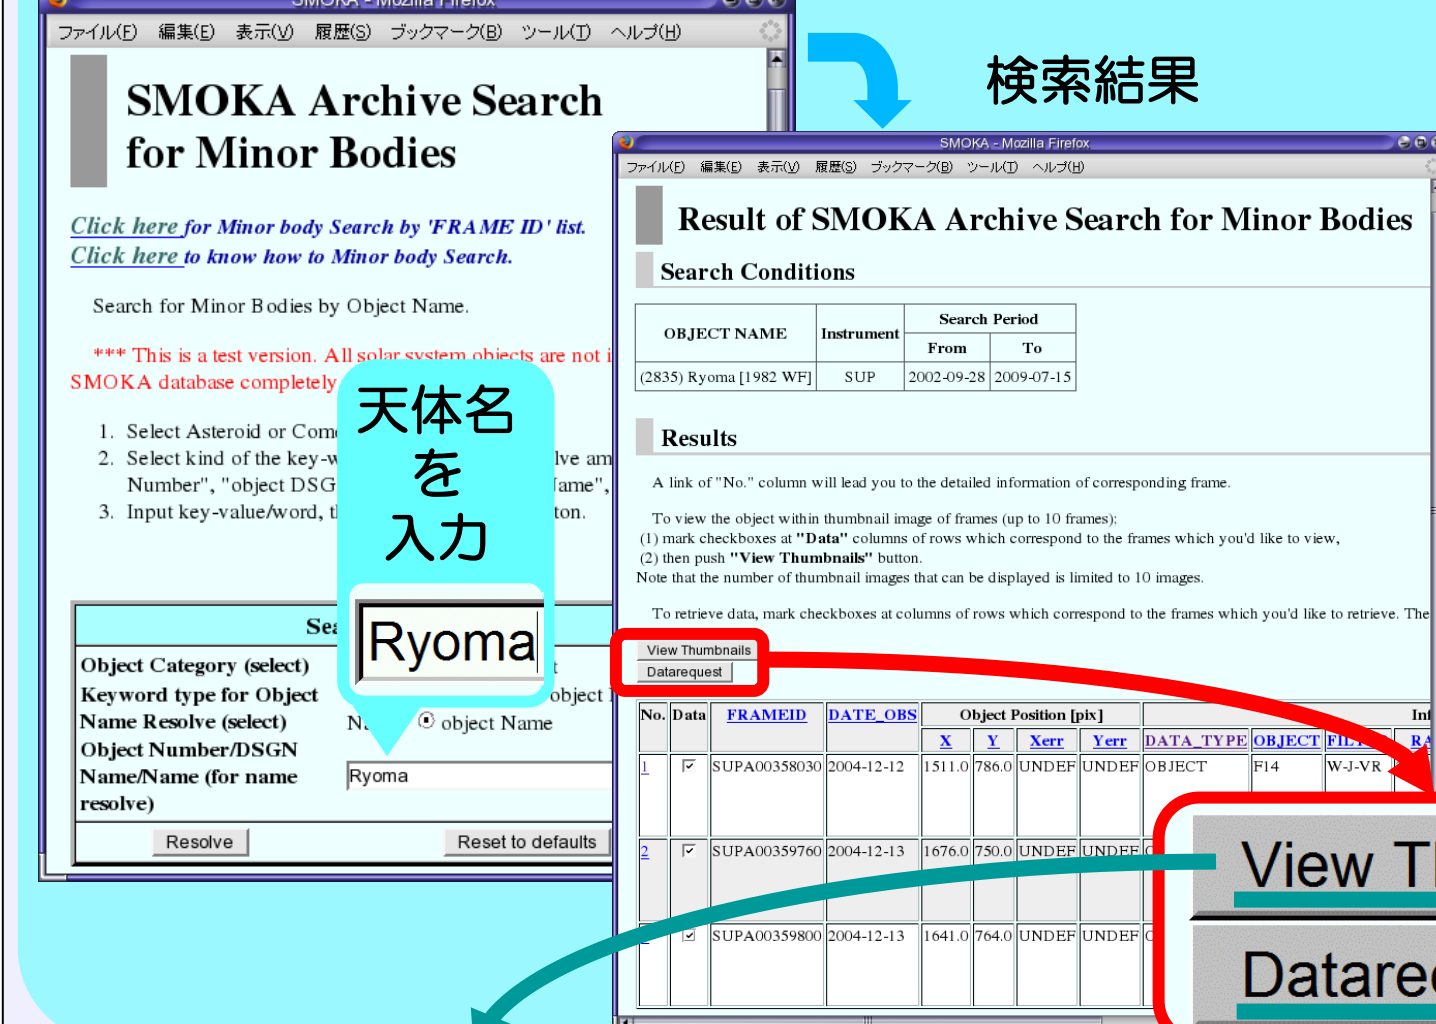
SMOKA - Mozilla Firefox

ファイル(F) 編集(E) 表示(V) 履歴(S) ブックマーク(B) ツール(T) ヘルプ(H)

SMOKA Archive Search for Minor Bodies

Click here for Minor body Search by 'FRAME ID' list.
Click here to know how to Minor body Search.

Search for Minor Bodies by Object Name.

*** This is a test version. All solar system objects are not i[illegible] SMOKA database completely

1. Select Asteroid or Com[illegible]
2. Select kind of the key-v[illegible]lve am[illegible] Number", "object DSG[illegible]ame",
3. Input key-value/word, t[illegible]ton.

天体名を入力

Ryoma

Sea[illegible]

Object Category (select)
Keyword type for Object
Name Resolve (select) N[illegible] object Name
Object Number/DSGN
Name/Name (for name resolve) Ryoma

Resolve Reset to defaults

検索結果

SMOKA - Mozilla Firefox

ファイル(F) 編集(E) 表示(V) 履歴(S) ブックマーク(B) ツール(T) ヘルプ(H)

Result of SMOKA Archive Search for Minor Bodies

Search Conditions

| OBJECT NAME | Instrument | Search Period From | Search Period To |
|---|---|---|---|
| (2835) Ryoma [1982 WF] | SUP | 2002-09-28 | 2009-07-15 |

Results

A link of "No." column will lead you to the detailed information of corresponding frame.

To view the object within thumbnail image of frames (up to 10 frames):
(1) mark checkboxes at "Data" columns of rows which correspond to the frames which you'd like to view,
(2) then push "View Thumbnails" button.
Note that the number of thumbnail images that can be displayed is limited to 10 images.

To retrieve data, mark checkboxes at columns of rows which correspond to the frames which you'd like to retrieve. The

View Thumbnails
Datarequest

| No. | Data | FRAMEID | DATE_OBS | X | Y | Xerr | Yerr | DATA_TYPE | OBJECT | FIL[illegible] | RA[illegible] |
|---|---|---|---|---|---|---|---|---|---|---|---|
| 1 | ☑ | SUPA00358030 | 2004-12-12 | 1511.0 | 786.0 | UNDEF | UNDEF | OBJECT | F14 | W-J-VR | |
| 2 | ☑ | SUPA00359760 | 2004-12-13 | 1676.0 | 750.0 | UNDEF | UNDEF | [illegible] | | | |
| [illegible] | ☑ | SUPA00359800 | 2004-12-13 | 1641.0 | 764.0 | UNDEF | UNDEF | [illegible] | | | |

Object Position [pix]
Inf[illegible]

View T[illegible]
Datare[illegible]